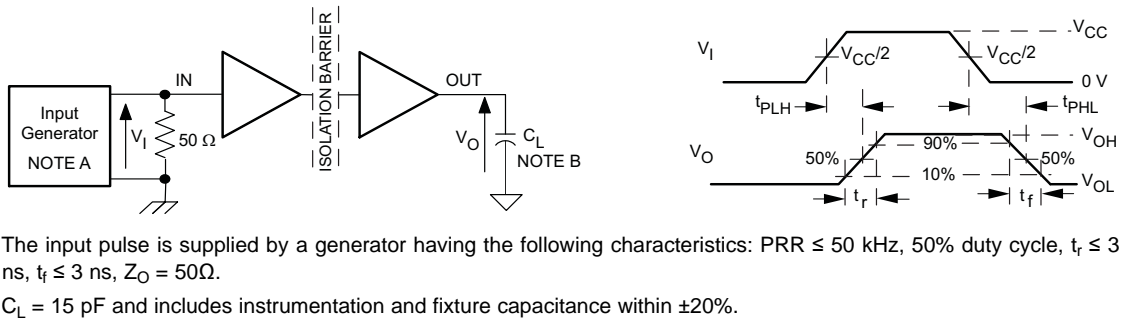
Input Generator NOTE A

$V_I$

50 Ω

IN

ISOLATION BARRIER

OUT

$V_O$

$C_L$
NOTE B

$V_I$

$V_{CC}/2$

$V_{CC}/2$

$V_{CC}$

0 V

$t_{PLH}$

$t_{PHL}$

$V_O$

50%

90%

50%

$V_{OH}$

10%

$V_{OL}$

$t_r$

$t_f$

The input pulse is supplied by a generator having the following characteristics: PRR ≤ 50 kHz, 50% duty cycle, $t_r$ ≤ 3 ns, $t_f$ ≤ 3 ns, $Z_O$ = 50Ω.

$C_L$ = 15 pF and includes instrumentation and fixture capacitance within ±20%.